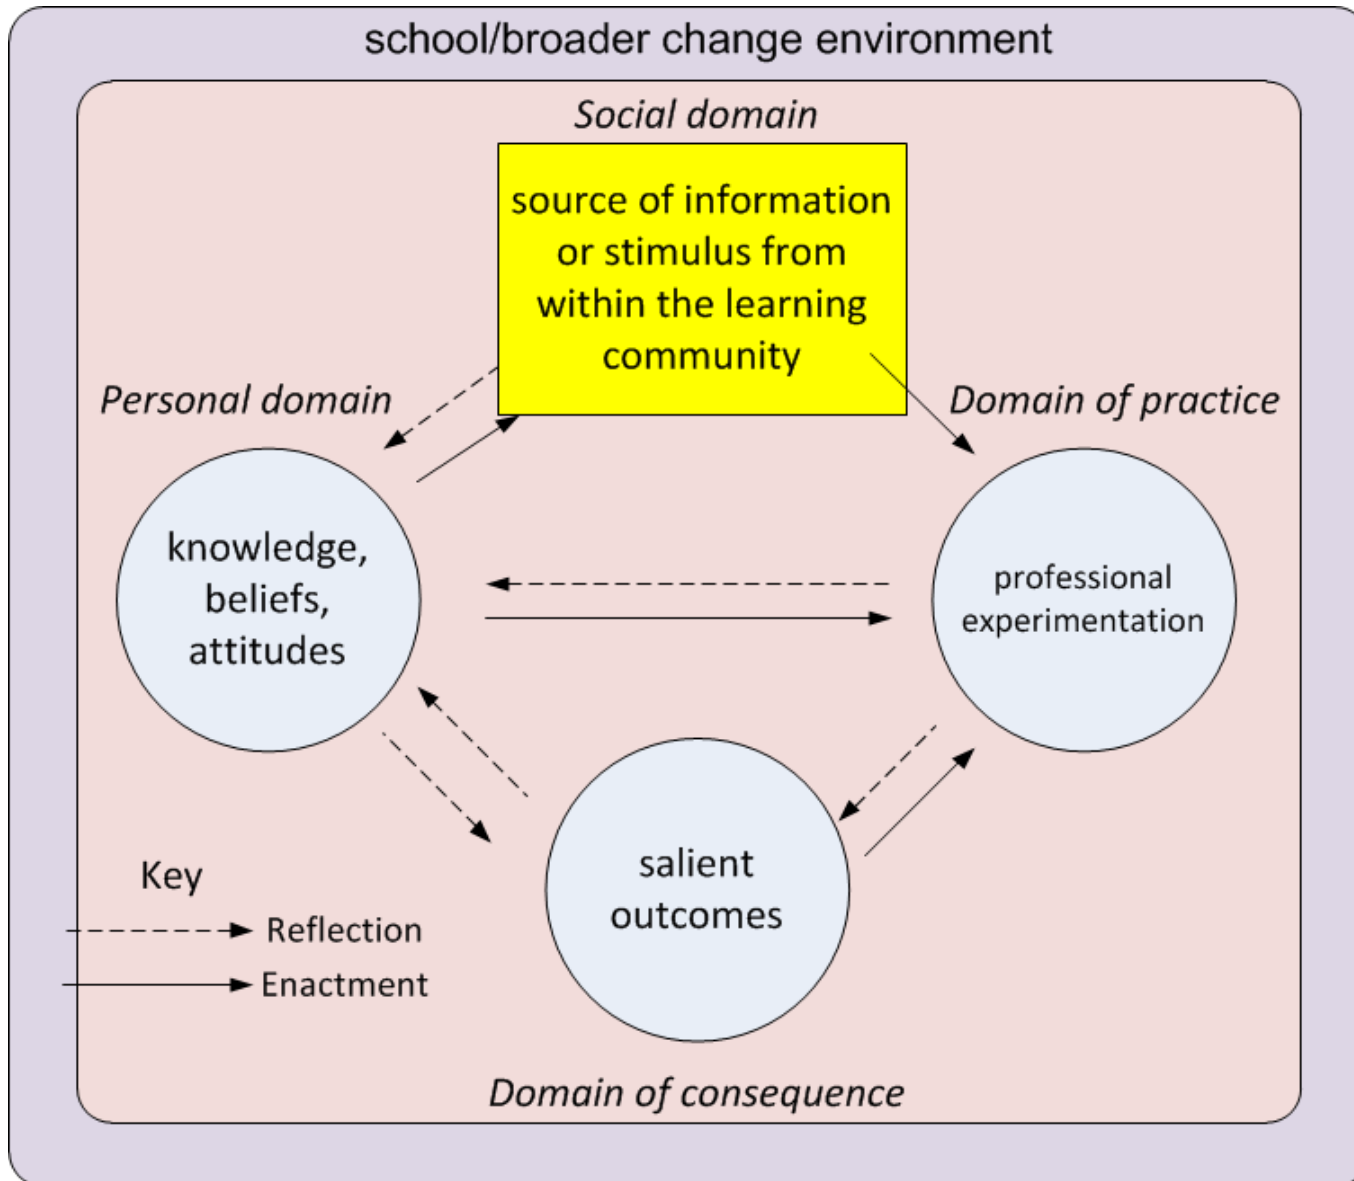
school/broader change environment

Social domain

source of information or stimulus from within the learning community

Personal domain

Domain of practice

knowledge, beliefs, attitudes

professional experimentation

salient outcomes

Key

Reflection

Enactment

Domain of consequence